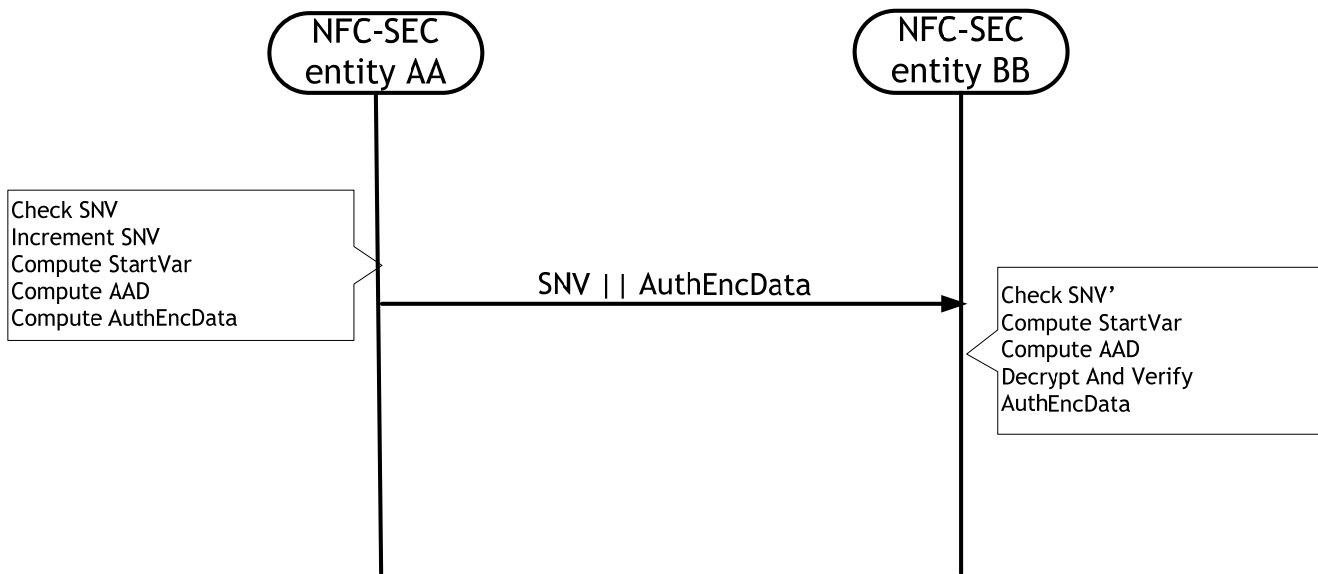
NFC-SEC entity AA

NFC-SEC entity BB

Check SNV
Increment SNV
Compute StartVar
Compute AAD
Compute AuthEncData

SNV || AuthEncData

Check SNV’
Compute StartVar
Compute AAD
Decrypt And Verify
AuthEncData